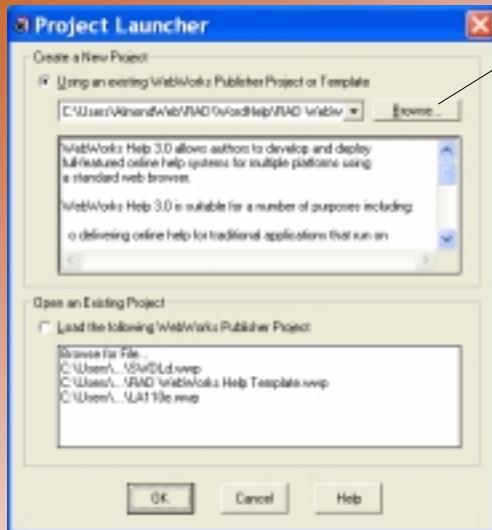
Project Launcher

Create a New Project

Using an existing WebWorks Publisher Project or Template

C:\Users\AlmandWeb\RAD\WordHelp\RAD WebW

Browse...

WebWorks Help 3.0 allows authors to develop and deploy full-featured online help systems for multiple platforms using a standard web browser.

WebWorks Help 3.0 is suitable for a number of purposes including:

o delivering online help for traditional applications that run on

Open an Existing Project

Load the following WebWorks Publisher Project:

Browse for File...
C:\Users\...\SWD\Ld.wwsp
C:\Users\...\RAD WebWorks Help Template.wwsp
C:\Users\...\LA110e.wwsp

OK

Cancel

Help